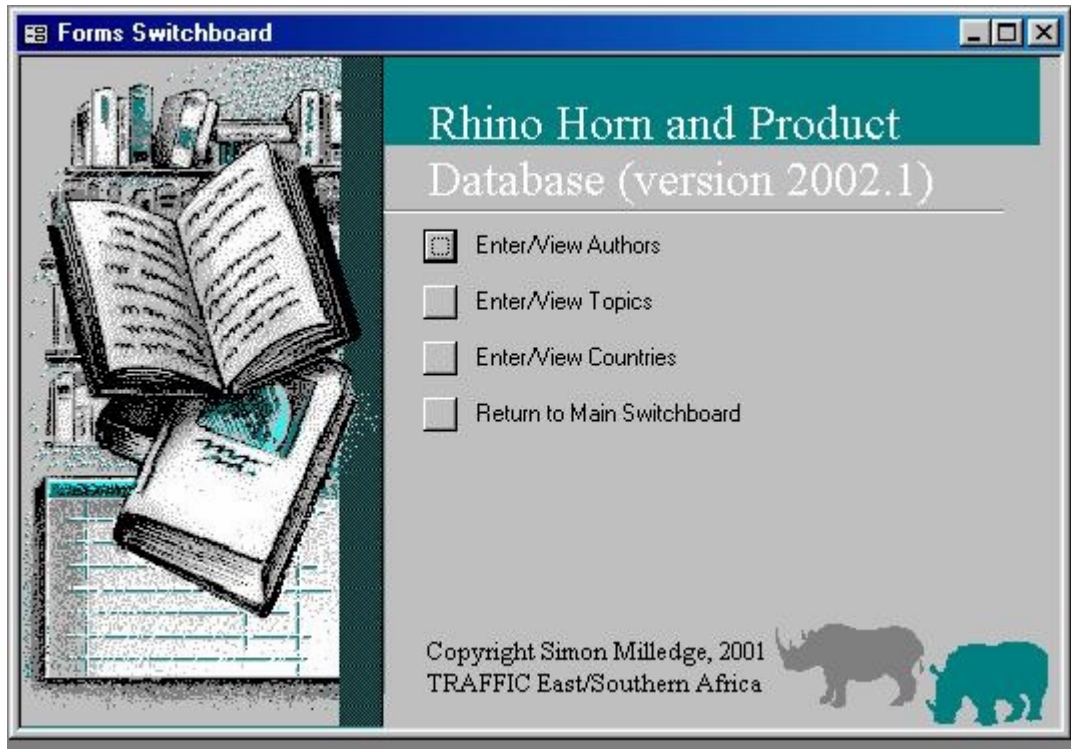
Forms Switchboard

Rhino Horn and Product Database (version 2002.1)

Enter/View Authors

Enter/View Topics

Enter/View Countries

Return to Main Switchboard

Copyright Simon Milledge, 2001
TRAFFIC East/Southern Africa